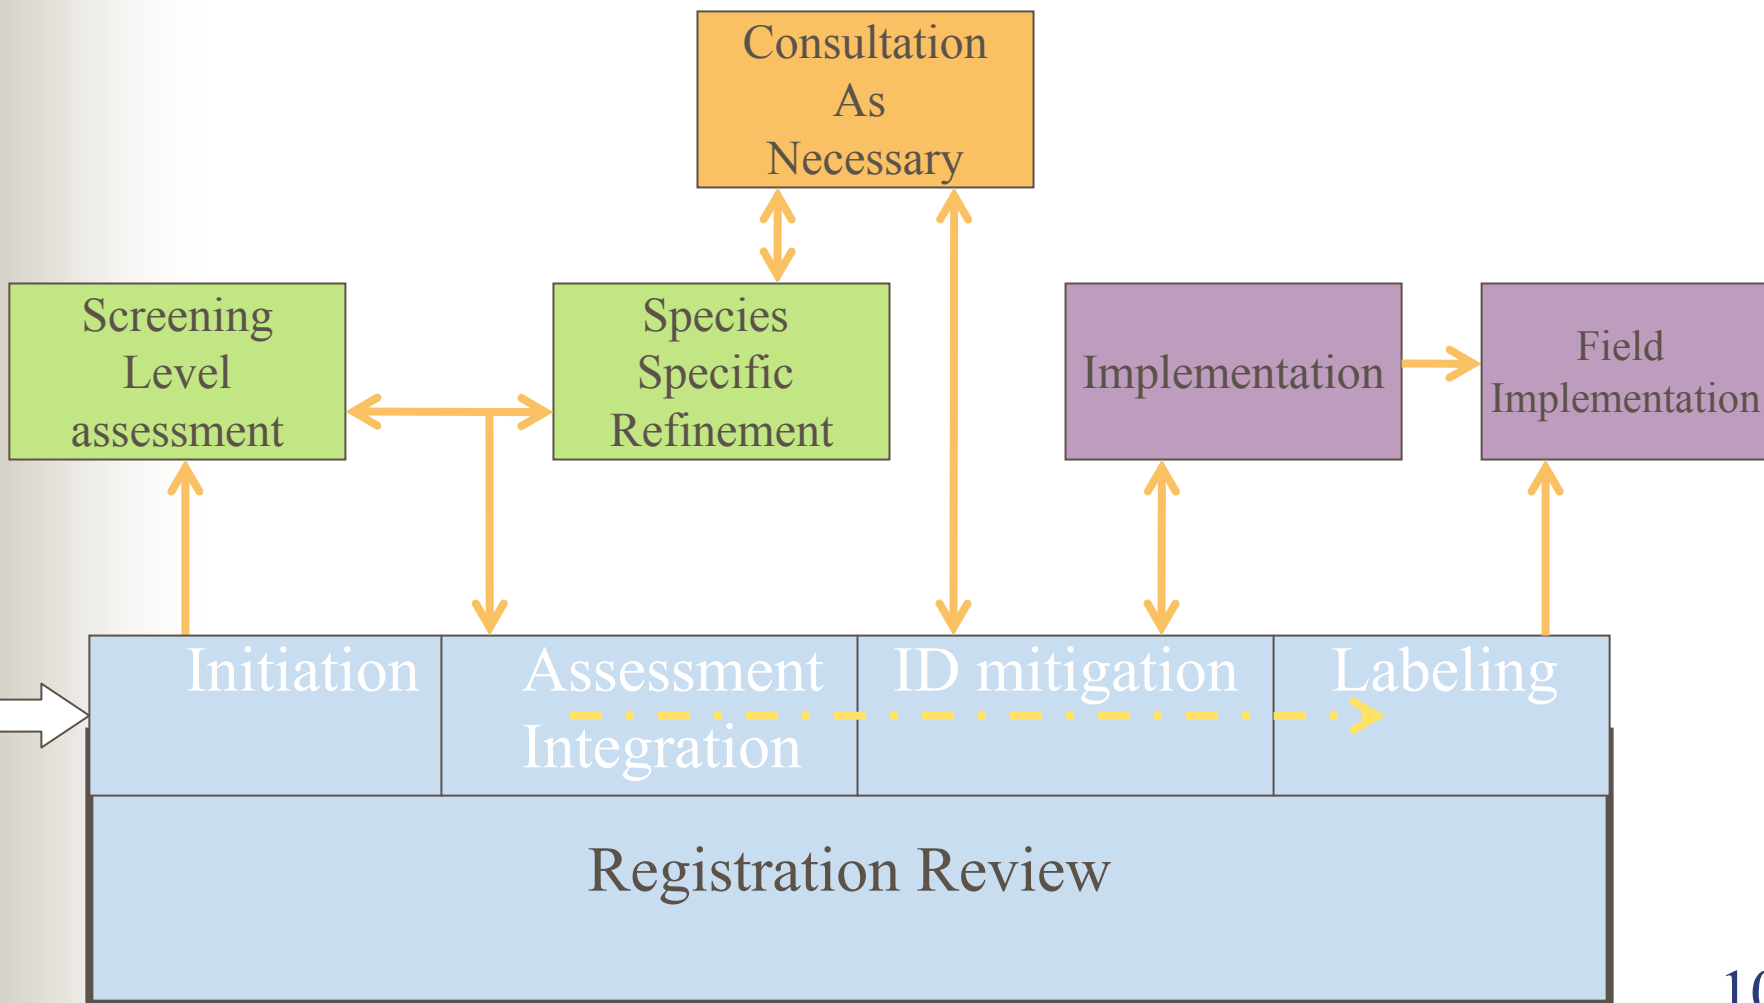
Consultation As Necessary

Screening Level assessment

Species Specific Refinement

Implementation

Field Implementation

Initiation

Assessment Integration

ID mitigation

Labeling

Registration Review

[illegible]